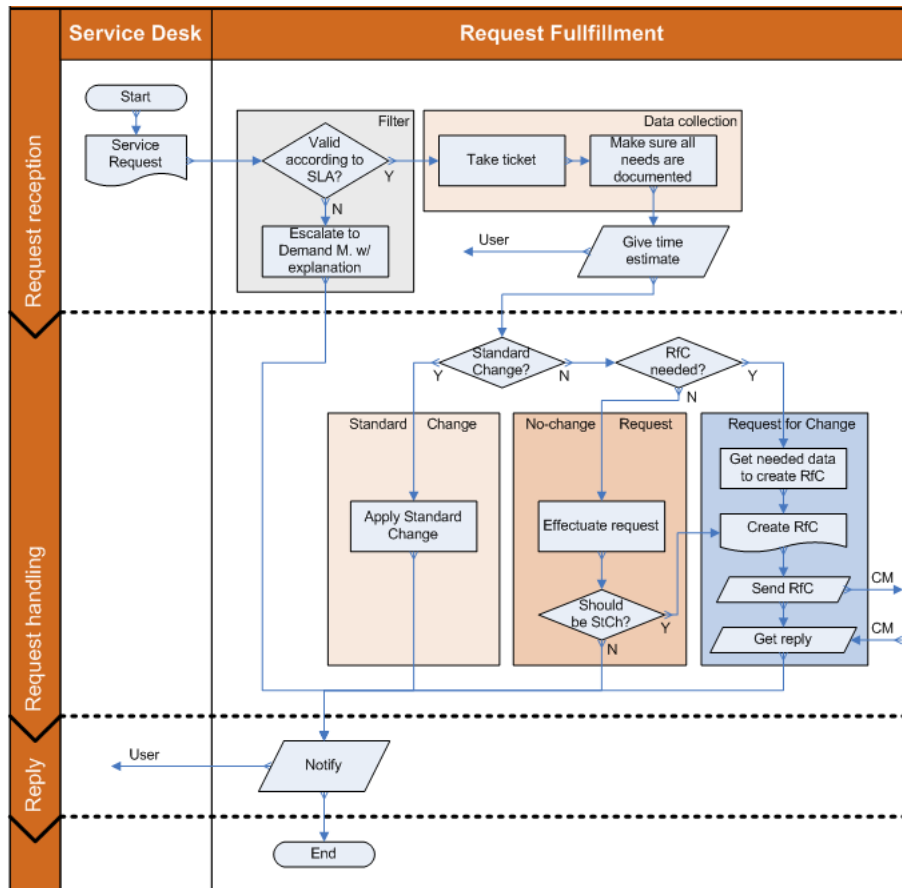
Service Desk

Request Fullfillment

Request reception

Start

Service Request

Filter

Valid according to SLA?

Y

N

Escalate to Demand M. w/ explanation

Data collection

Take ticket

Make sure all needs are documented

User

Give time estimate

Request handling

Standard Change?

Y

N

RfC needed?

N

Y

Standard Change

Apply Standard Change

No-change Request

Effectuate request

Should be StCh?

Y

N

Request for Change

Get needed data to create RfC

Create RfC

Send RfC

CM

Get reply

CM

Reply

User

Notify

End